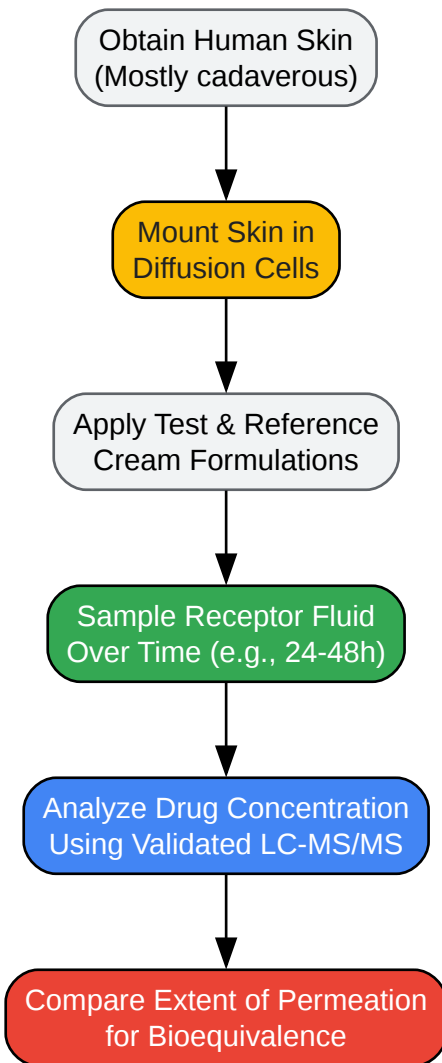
Obtain Human Skin
(Mostly cadaverous)

Mount Skin in
Diffusion Cells

Apply Test & Reference
Cream Formulations

Sample Receptor Fluid
Over Time (e.g., 24-48h)

Analyze Drug Concentration
Using Validated LC-MS/MS

Compare Extent of Permeation
for Bioequivalence